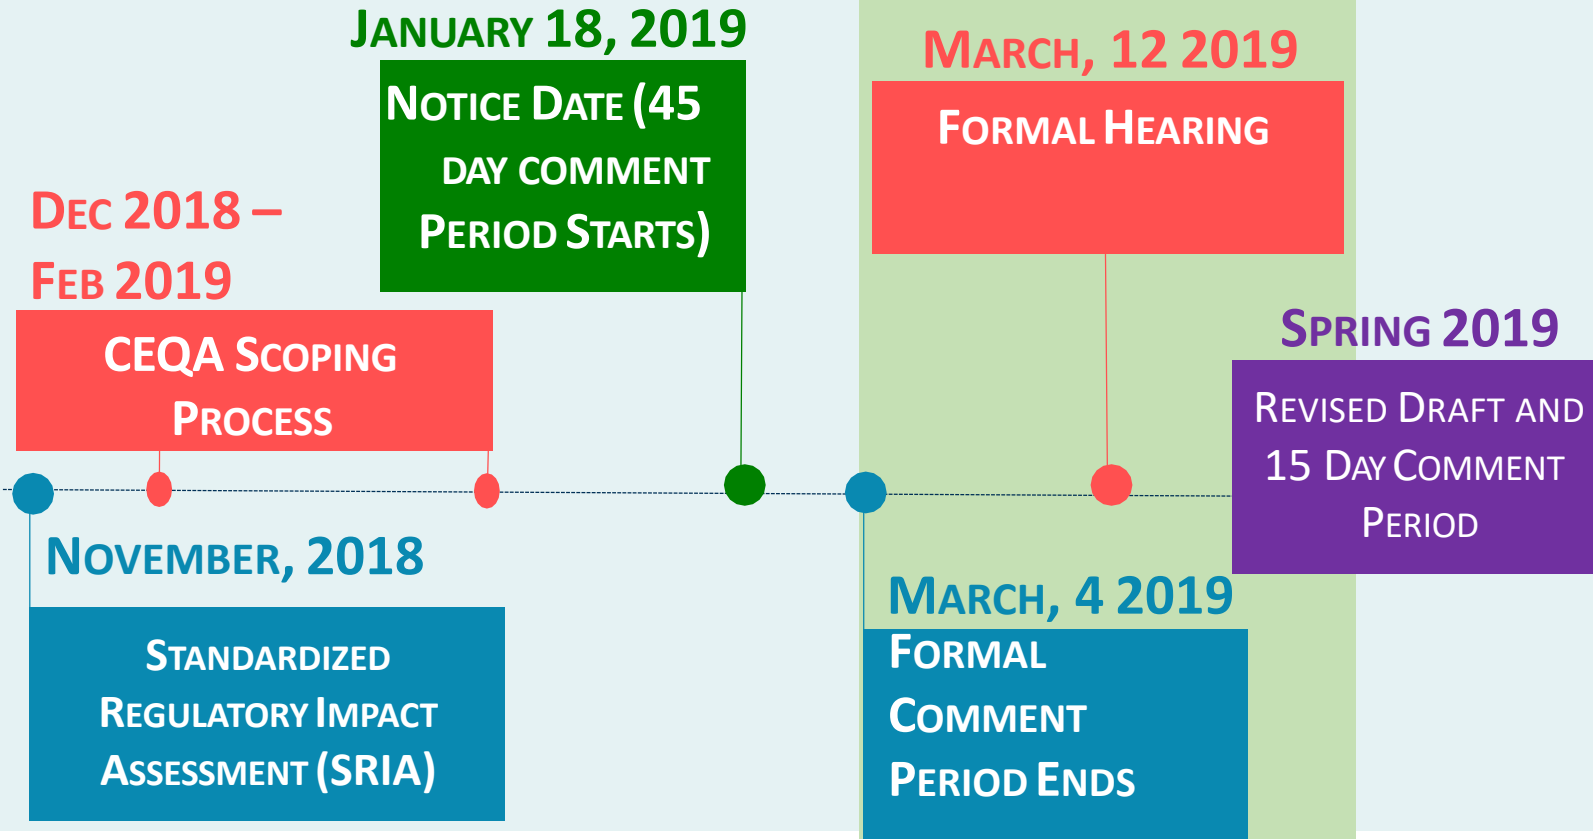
JANUARY 18, 2019

NOTICE DATE (45 DAY COMMENT PERIOD STARTS)

MARCH, 12 2019

FORMAL HEARING

DEC 2018 – FEB 2019

CEQA SCOPING PROCESS

SPRING 2019

REVISED DRAFT AND 15 DAY COMMENT PERIOD

NOVEMBER, 2018

STANDARDIZED REGULATORY IMPACT ASSESSMENT (SRIA)

MARCH, 4 2019

FORMAL COMMENT PERIOD ENDS